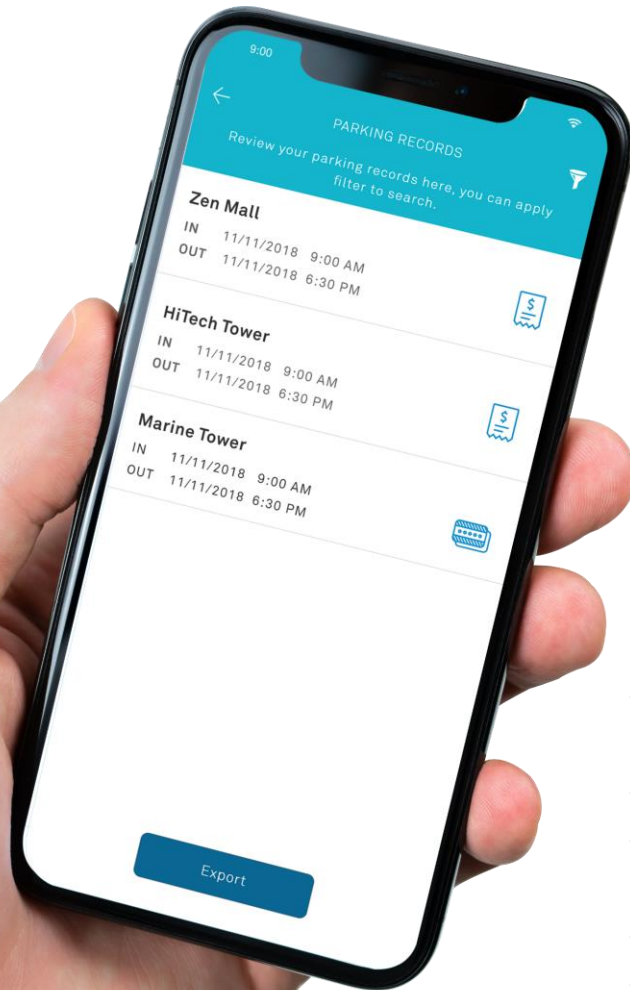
9:00

PARKING RECORDS

Review your parking records here, you can apply filter to search.

Zen Mall
IN 11/11/2018 9:00 AM
OUT 11/11/2018 6:30 PM

HiTech Tower
IN 11/11/2018 9:00 AM
OUT 11/11/2018 6:30 PM

Marine Tower
IN 11/11/2018 9:00 AM
OUT 11/11/2018 6:30 PM

Export